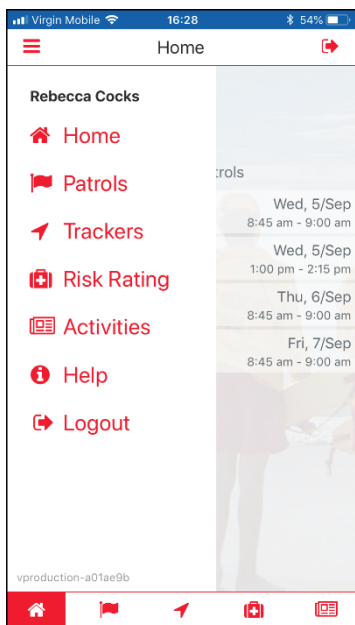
Virgin Mobile 16:28 54%

Home

Rebecca Cocks

Home

Patrols

Trackers

Risk Rating

Activities

Help

Logout

trols

Wed, 5/Sep
8:45 am - 9:00 am

Wed, 5/Sep
1:00 pm - 2:15 pm

Thu, 6/Sep
8:45 am - 9:00 am

Fri, 7/Sep
8:45 am - 9:00 am

vproduction-a01ae9b